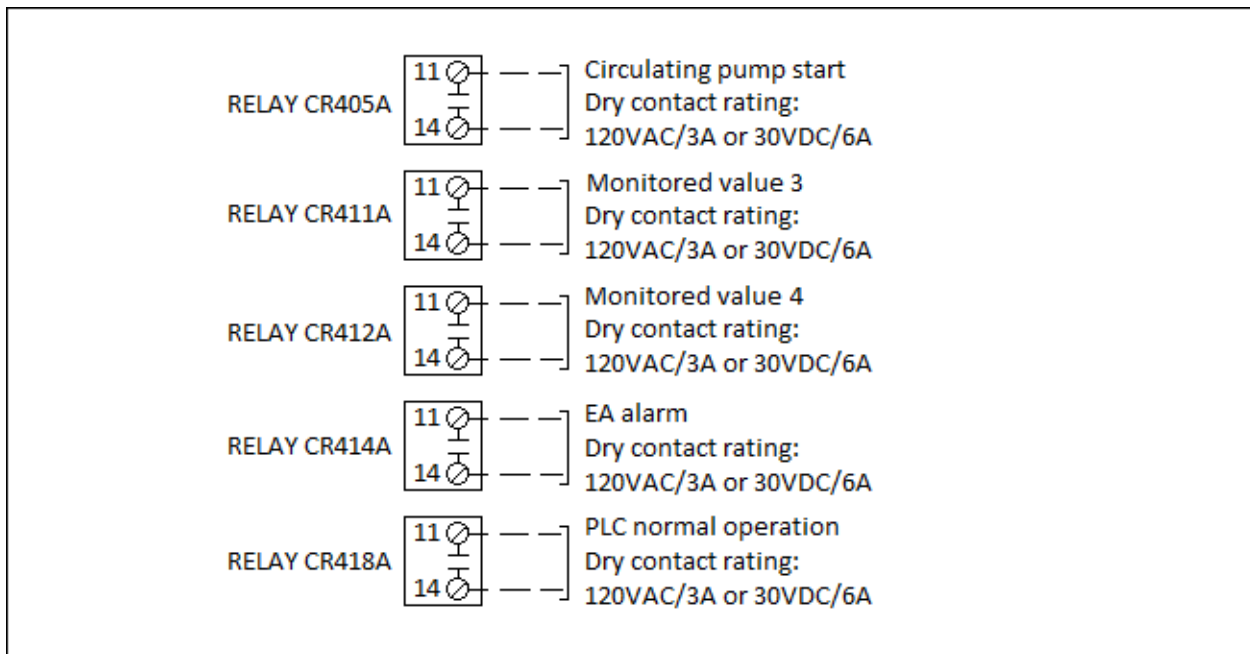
RELAY CR405A
11
14
Circulating pump start
Dry contact rating:
120VAC/3A or 30VDC/6A

RELAY CR411A
11
14
Monitored value 3
Dry contact rating:
120VAC/3A or 30VDC/6A

RELAY CR412A
11
14
Monitored value 4
Dry contact rating:
120VAC/3A or 30VDC/6A

RELAY CR414A
11
14
EA alarm
Dry contact rating:
120VAC/3A or 30VDC/6A

RELAY CR418A
11
14
PLC normal operation
Dry contact rating:
120VAC/3A or 30VDC/6A